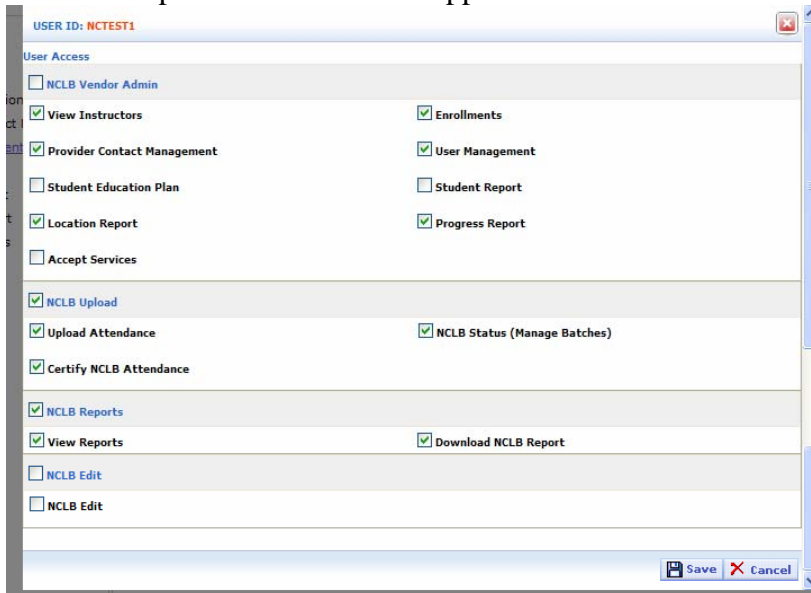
USER ID: NCTEST1

User Access

NCLB Vendor Admin

View Instructors

Enrollments

Provider Contact Management

User Management

Student Education Plan

Student Report

Location Report

Progress Report

Accept Services

NCLB Upload

Upload Attendance

NCLB Status (Manage Batches)

Certify NCLB Attendance

NCLB Reports

View Reports

Download NCLB Report

NCLB Edit

NCLB Edit

Save Cancel